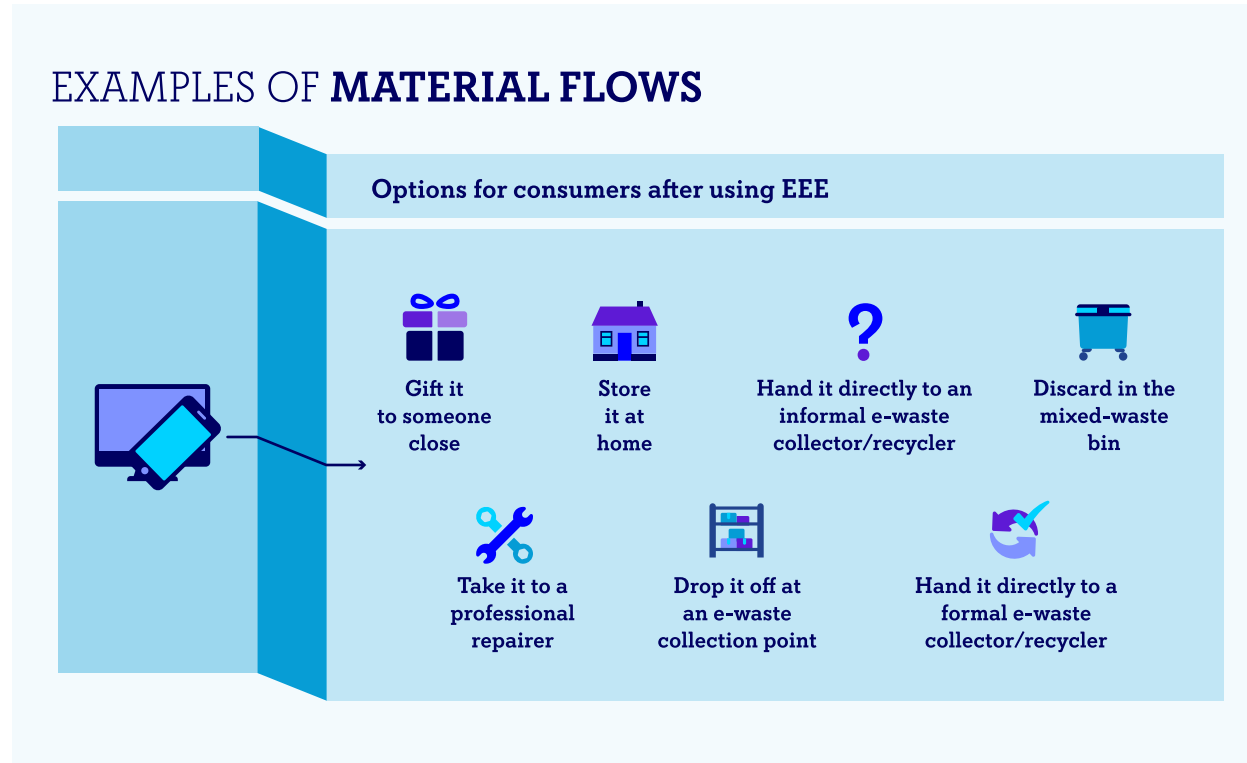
EXAMPLES OF **MATERIAL FLOWS**

Options for consumers after using EEE

?

Gift it to someone close

Store it at home

Hand it directly to an informal e-waste collector/recycler

Discard in the mixed-waste bin

Take it to a professional repairer

Drop it off at an e-waste collection point

Hand it directly to a formal e-waste collector/recycler